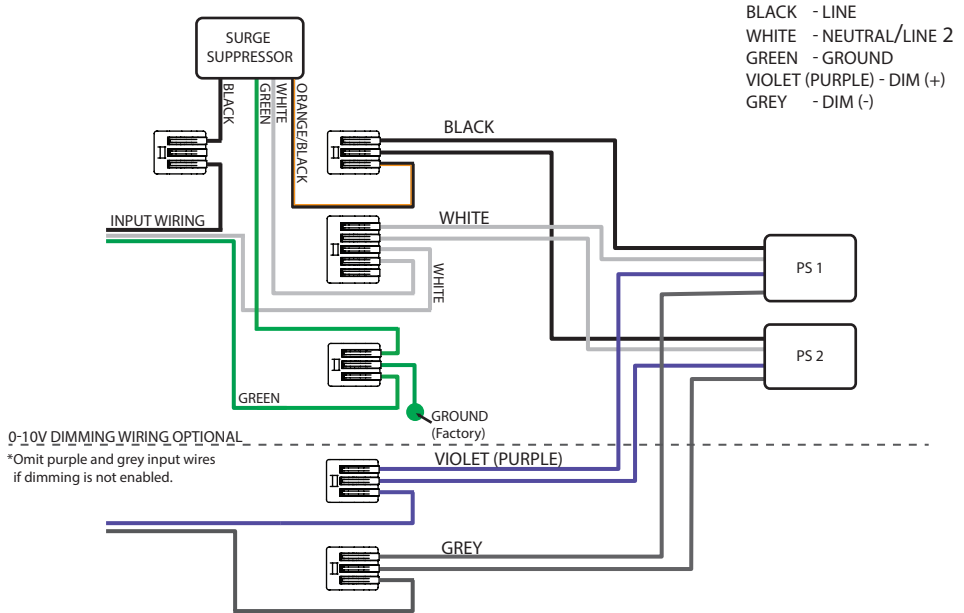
BLACK - LINE
WHITE - NEUTRAL/LINE 2
GREEN - GROUND
VIOLET (PURPLE) - DIM (+)
GREY - DIM (-)

SURGE SUPPRESSOR

BLACK
GREEN
WHITE
ORANGE/BLACK

BLACK

INPUT WIRING

WHITE

WHITE

PS 1

PS 2

GREEN

GROUND (Factory)

0-10V DIMMING WIRING OPTIONAL

*Omit purple and grey input wires if dimming is not enabled.

VIOLET (PURPLE)

GREY